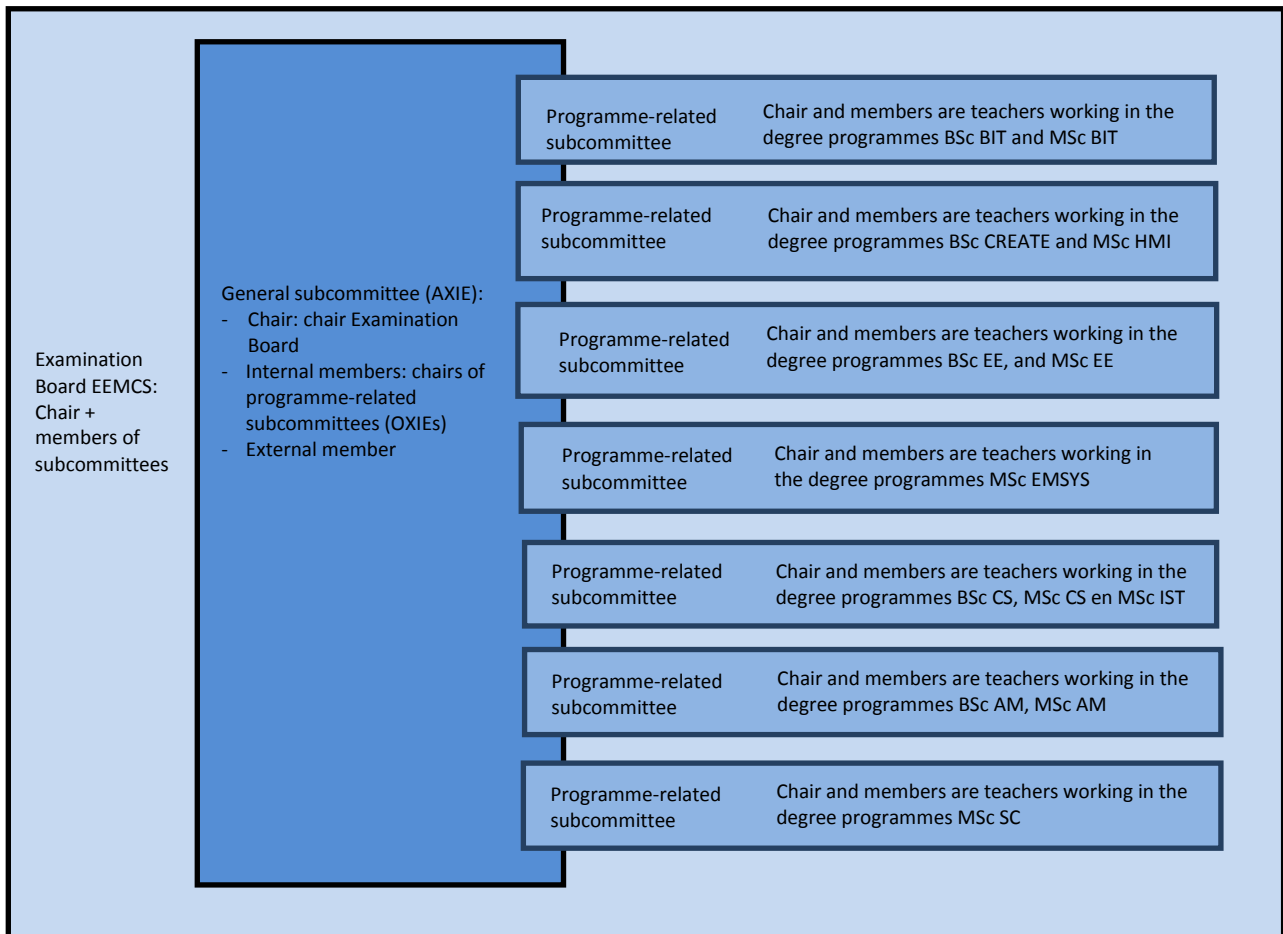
Examination Board EEMCS: Chair + members of subcommittees

General subcommittee (AXIE):
- Chair: chair Examination Board
- Internal members: chairs of programme-related subcommittees (OXIEs)
- External member

Programme-related subcommittee
Chair and members are teachers working in the degree programmes BSc BIT and MSc BIT

Programme-related subcommittee
Chair and members are teachers working in the degree programmes BSc CREATE and MSc HMI

Programme-related subcommittee
Chair and members are teachers working in the degree programmes BSc EE, and MSc EE

Programme-related subcommittee
Chair and members are teachers working in the degree programmes MSc EMSYS

Programme-related subcommittee
Chair and members are teachers working in the degree programmes BSc CS, MSc CS en MSc IST

Programme-related subcommittee
Chair and members are teachers working in the degree programmes BSc AM, MSc AM

Programme-related subcommittee
Chair and members are teachers working in the degree programmes MSc SC